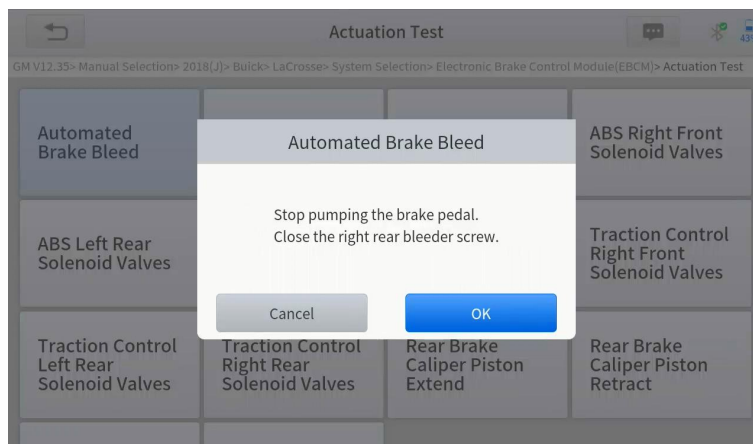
Actuation Test

GM V12.35> Manual Selection> 2018(J)> Buick> LaCrosse> System Selection> Electronic Brake Control Module(EBCM)> Actuation Test

Automated Brake Bleed

ABS Right Front Solenoid Valves

ABS Left Rear Solenoid Valves

Traction Control Right Front Solenoid Valves

Traction Control Left Rear Solenoid Valves

Traction Control Right Rear Solenoid Valves

Rear Brake Caliper Piston Extend

Rear Brake Caliper Piston Retract

Automated Brake Bleed

Stop pumping the brake pedal.
Close the right rear bleeder screw.

Cancel

OK